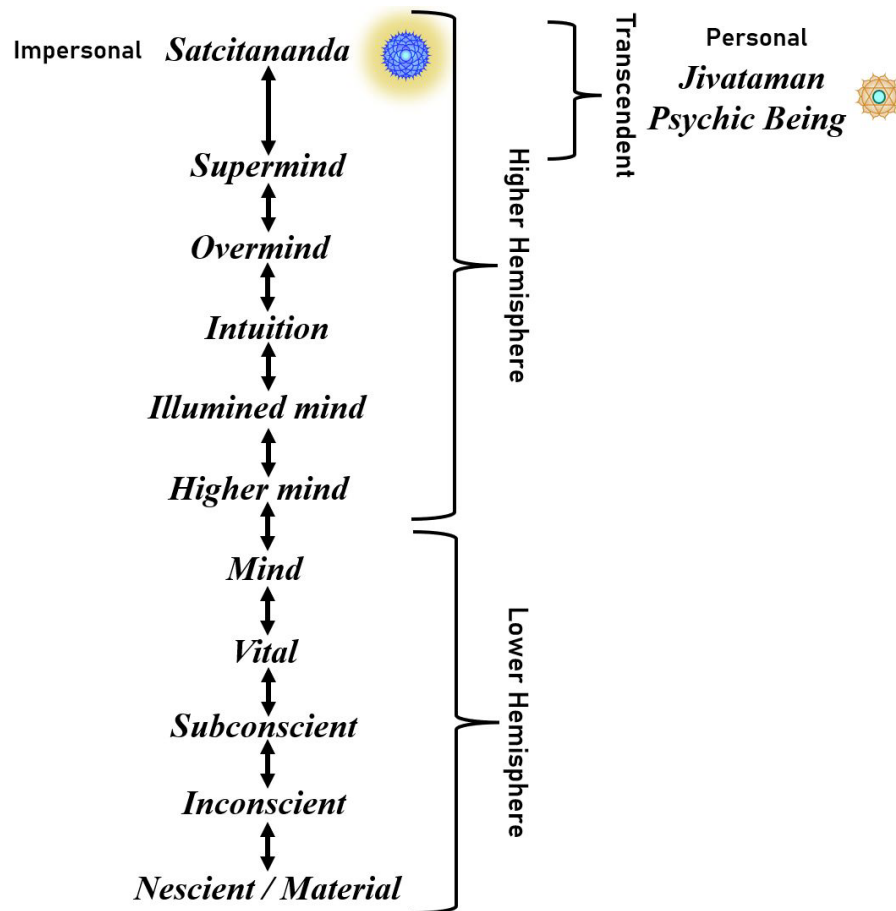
Impersonal Satcitananda

Supermind

Overmind

Intuition

Illumined mind

Higher mind

Mind

Vital

Subconscient

Inconscient

Nescient / Material

Higher Hemisphere

Lower Hemisphere

Transcendent

Personal
Jivataman
Psychic Being